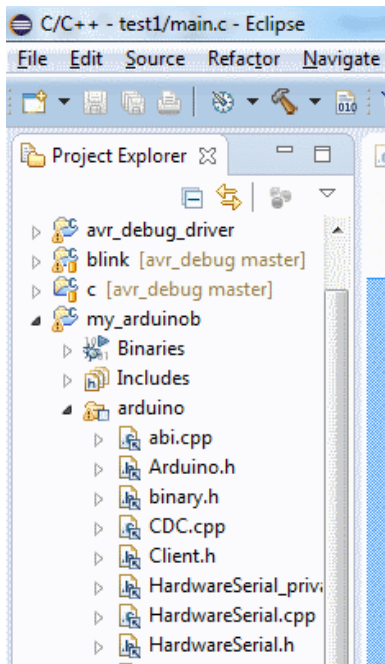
C/C++ - test1/main.c - Eclipse

File Edit Source Refactor Navigate

Project Explorer

avr_debug_driver
blink [avr_debug master]
c [avr_debug master]
my_arduinob
Binaries
Includes
arduino
abi.cpp
Arduino.h
binary.h
CDC.cpp
Client.h
HardwareSerial_priv
HardwareSerial.cpp
HardwareSerial.h